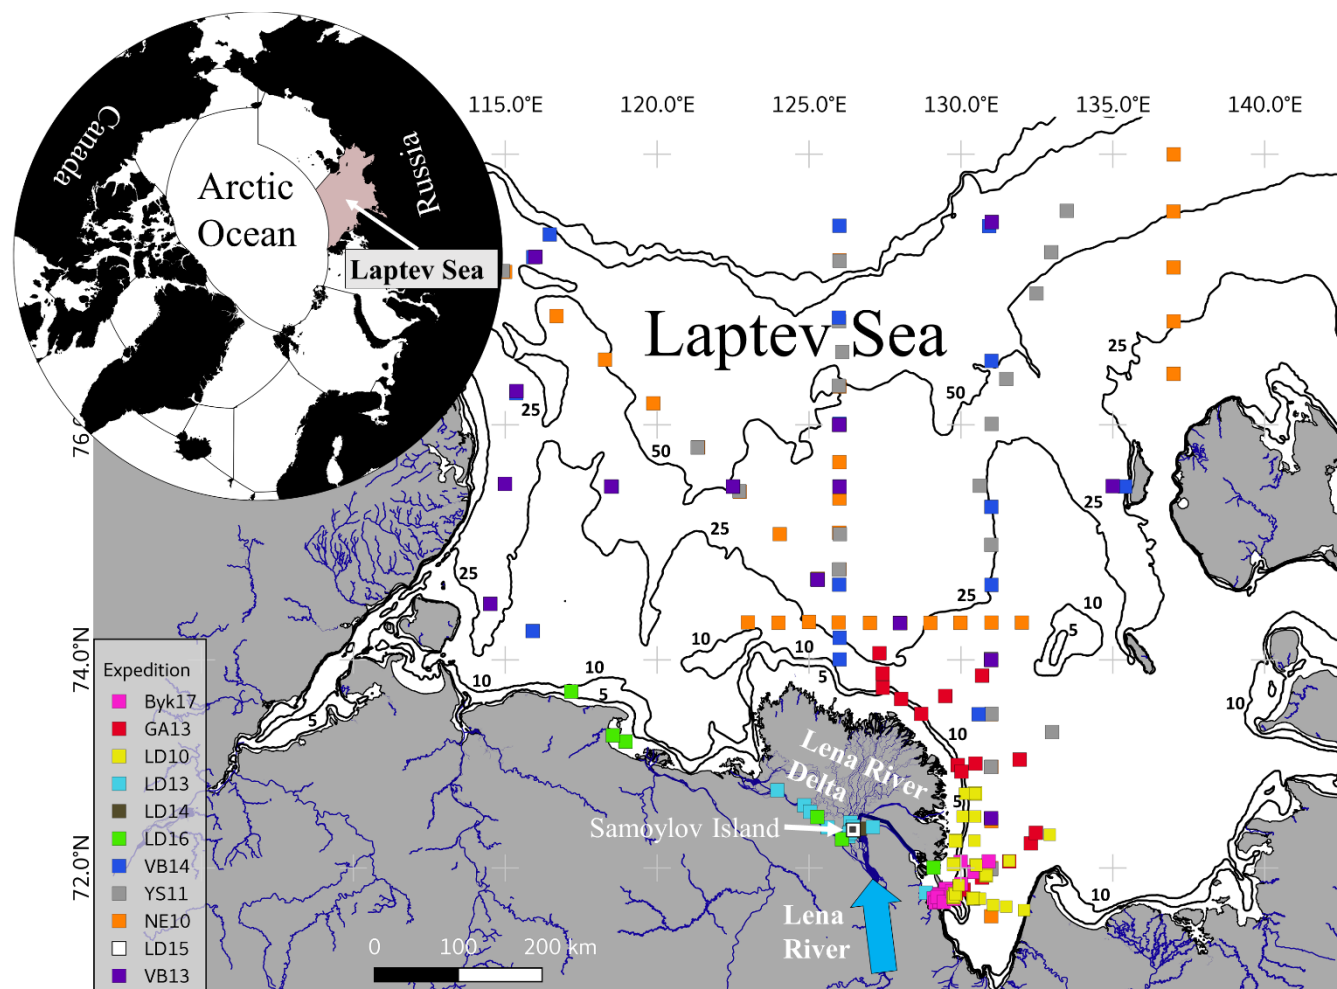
Canada
Arctic Ocean
Russia
Laptev Sea

115.0°E 120.0°E 125.0°E 130.0°E 135.0°E 140.0°E

Laptev Sea

76
74.0°N
72.0°N

25
50
25
50
25
25
25
25
50
25
10
10
10
10
5
10
5
5
10
10
5
10
10
5

Lena River Delta
Samoylov Island
Lena River

0 100 200 km

Expedition
Byk17
GA13
LD10
LD13
LD14
LD16
VB14
YS11
NE10
LD15
VB13